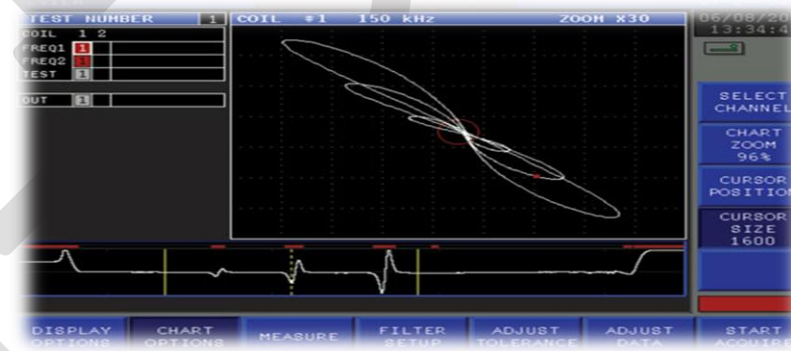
TEST NUMBER 1
COIL 1 2
FREQ1 1
FREQ2 2
TEST 1
OUT 1

COIL #1 150 kHz ZOOM X30

06/08/20
13:34:4

SELECT CHANNEL
CHART ZOOM 96%
CURSOR POSITION
CURSOR SIZE 1600

DISPLAY OPTIONS
CHART OPTIONS
MEASURE
FILTER SETUP
ADJUST TOLERANCE
ADJUST DATA
START ACQUIRE